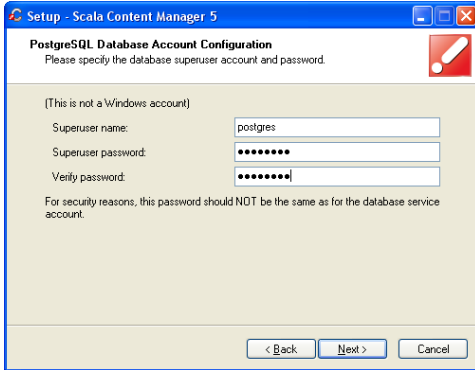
Setup - Scala Content Manager 5

PostgreSQL Database Account Configuration
Please specify the database superuser account and password.

(This is not a Windows account)

Superuser name: postgres

Superuser password: ••••••••

Verify password: ••••••••

For security reasons, this password should NOT be the same as for the database service account.

< Back
Next >
Cancel